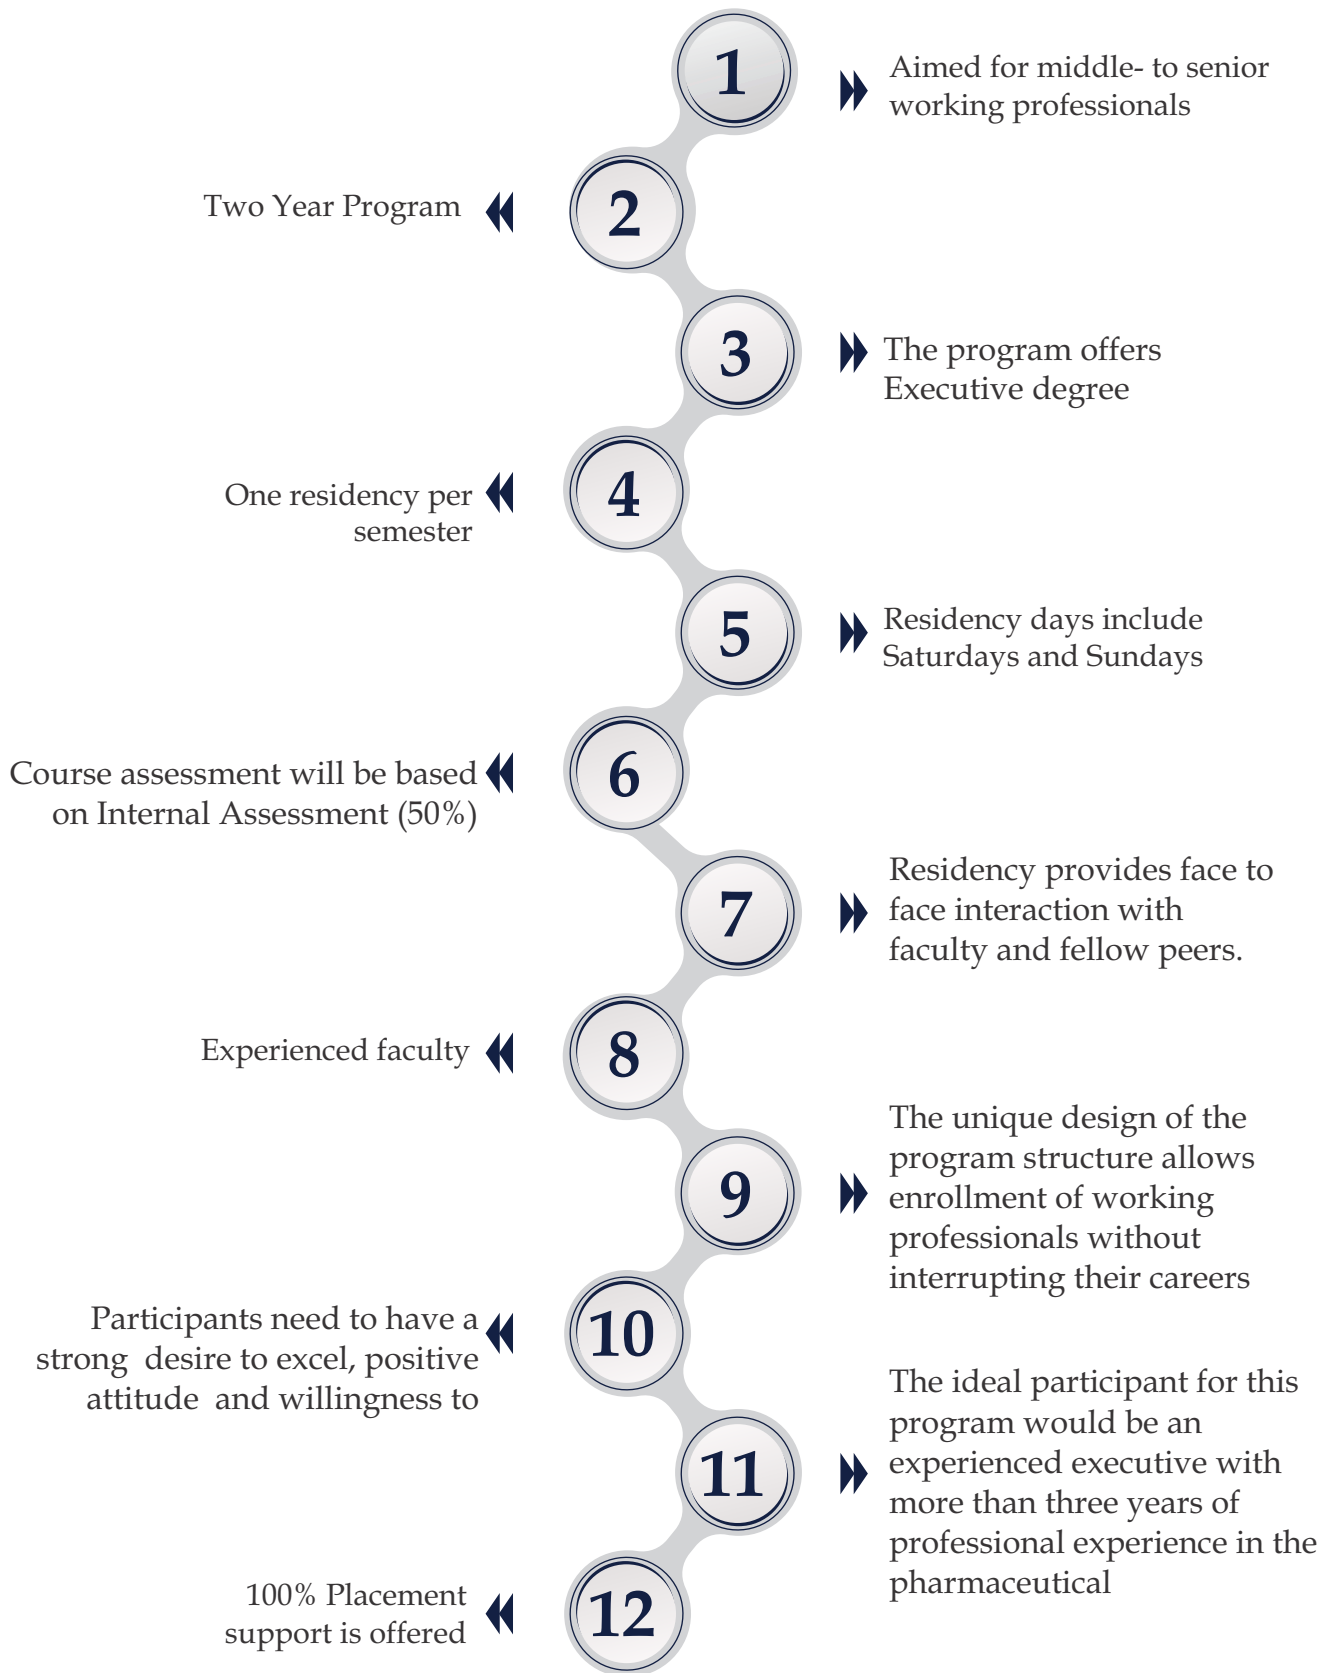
1

Aimed for middle- to senior working professionals

2

Two Year Program

3

The program offers Executive degree

4

One residency per semester

5

Residency days include Saturdays and Sundays

6

Course assessment will be based on Internal Assessment (50%)

7

Residency provides face to face interaction with faculty and fellow peers.

8

Experienced faculty

9

The unique design of the program structure allows enrollment of working professionals without interrupting their careers

10

Participants need to have a strong desire to excel, positive attitude and willingness to

11

The ideal participant for this program would be an experienced executive with more than three years of professional experience in the pharmaceutical

12

100% Placement support is offered